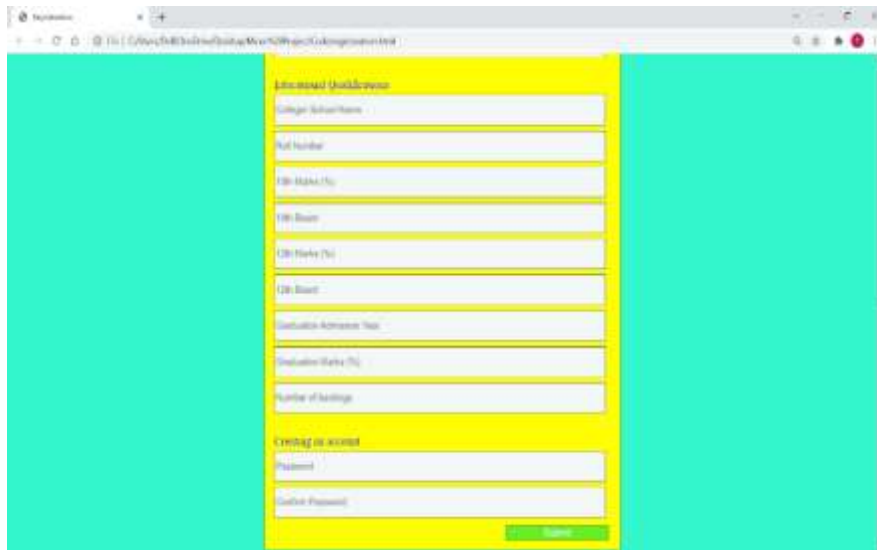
Registration

File | C:/Users/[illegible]/OneDrive/Desktop/Minor%20Project/Code/registration.html

Educational Qualifications

College/ School Name

Roll Number

10th Marks (%)

10th Board

12th Marks (%)

12th Board

Graduation Admission Year

Graduation Marks (%)

Number of backlogs

Creating an account

Password

Confirm Password

Submit